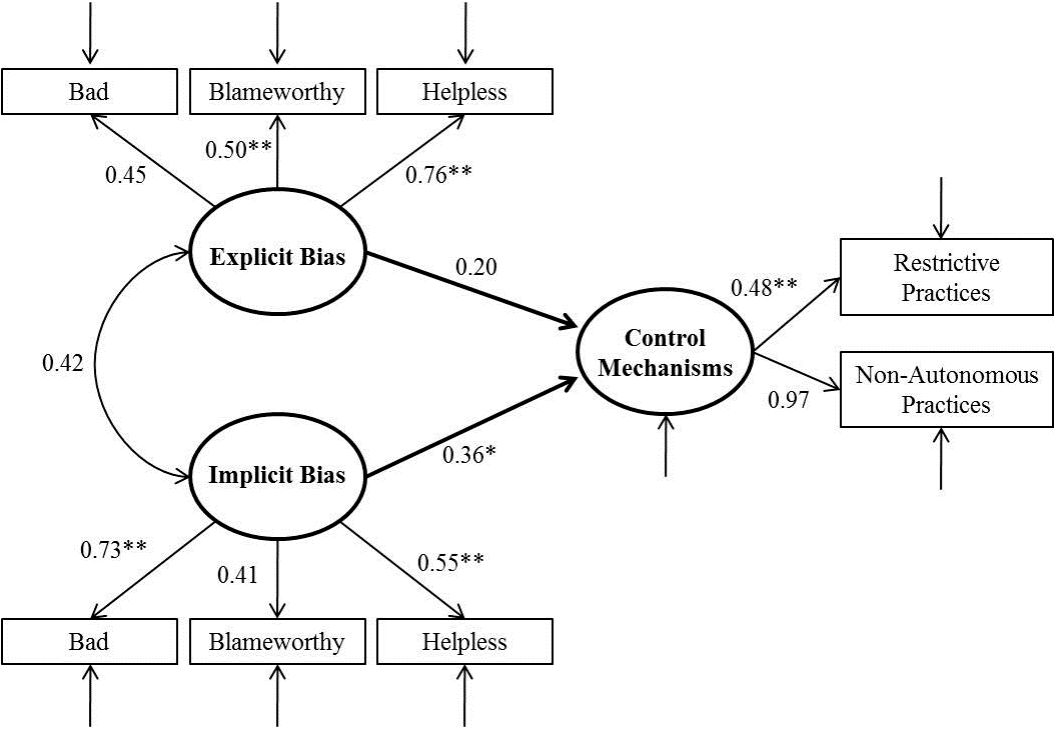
Bad
Blameworthy
Helpless

0.45
0.50**
0.76**

Explicit Bias

0.20

0.42

Control Mechanisms

0.48**
0.97

Restrictive Practices

Non-Autonomous Practices

Implicit Bias

0.36*

0.73**
0.41
0.55**

Bad
Blameworthy
Helpless